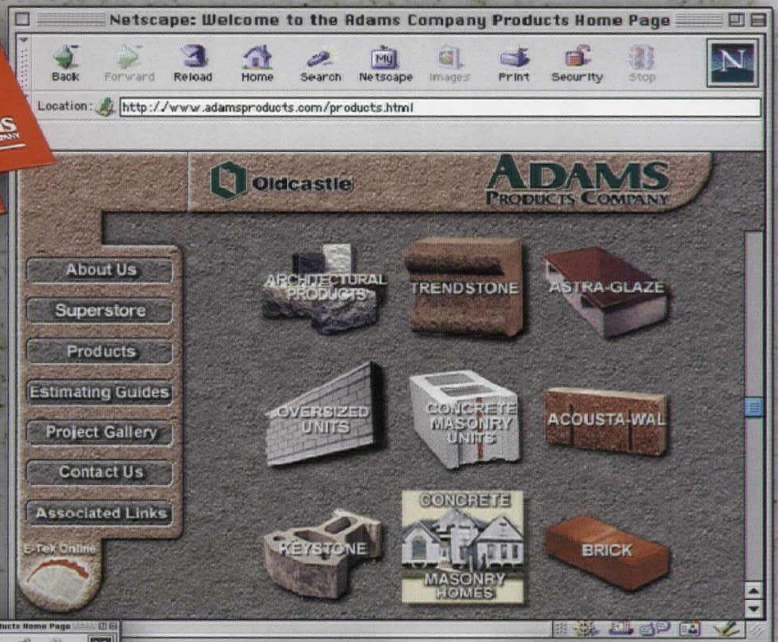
Netscape: Welcome to the Adams Company Products Home Page

Back Forward Reload Home Search Netscape Images Print Security Stop

Location: http://www.adamsproducts.com/products.html

Oldcastle

ADAMS PRODUCTS COMPANY

About Us
Superstore
Products
Estimating Guides
Project Gallery
Contact Us
Associated Links

E-Tek Online

ARCHITECTURAL PRODUCTS
TRENDSTONE
ASTRA-GLAZE
OVERSIZED UNITS
CONCRETE MASONRY UNITS
ACOUSTA-WAL
KEYSTONE
CONCRETE MASONRY HOMES
BRICK

ducts Home Page